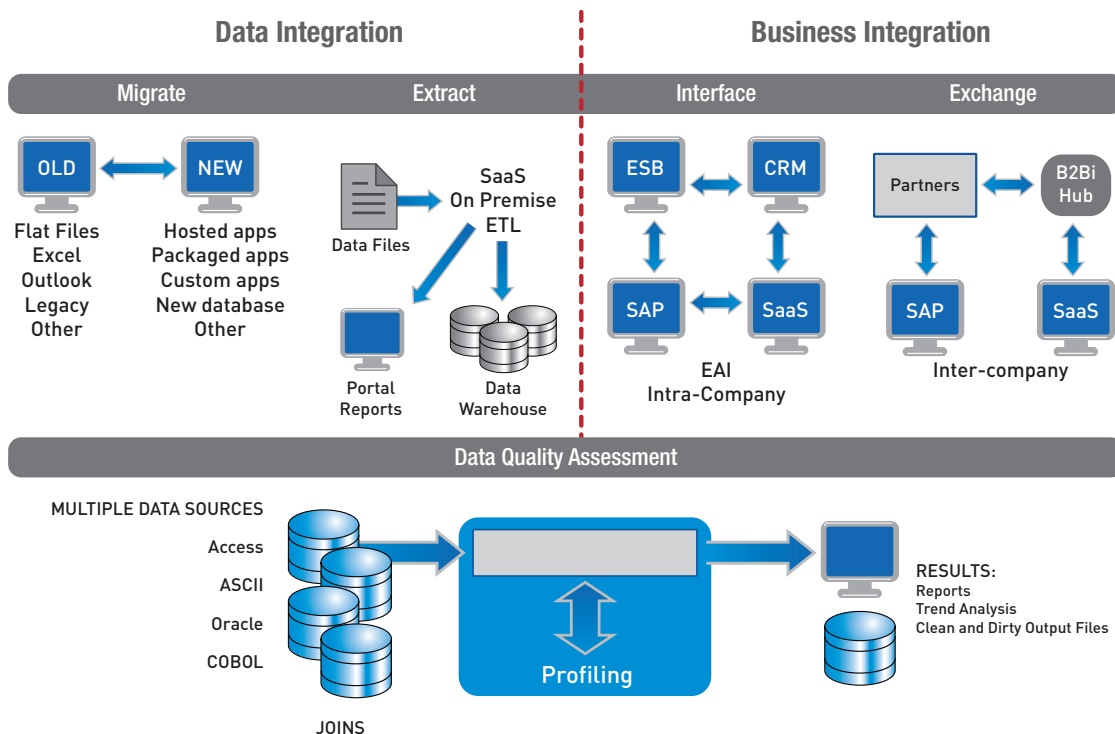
Data Integration

Business Integration

Migrate

Extract

Interface

Exchange

OLD

NEW

Flat Files
Excel
Outlook
Legacy
Other

Hosted apps
Packaged apps
Custom apps
New database
Other

Data Files

SaaS
On Premise
ETL

Portal
Reports

Data
Warehouse

ESB

CRM

SAP

SaaS

EAI
Intra-Company

Partners

B2Bi
Hub

SAP

SaaS

Inter-company

Data Quality Assessment

MULTIPLE DATA SOURCES
Access
ASCII
Oracle
COBOL

JOINS

Profiling

RESULTS:
Reports
Trend Analysis
Clean and Dirty Output Files